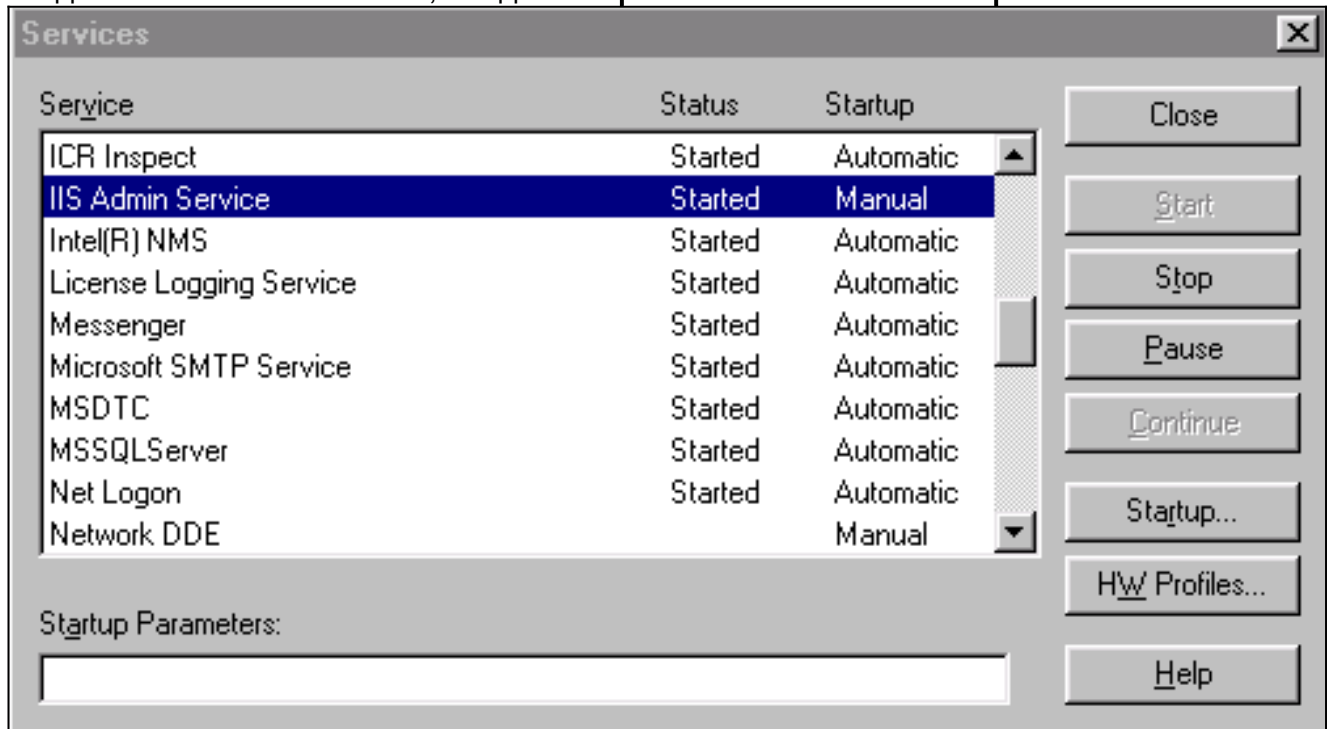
Services

| Service | Status | Startup |
|---|---|---|
| ICR Inspect | Started | Automatic |
| IIS Admin Service | Started | Manual |
| Intel(R) NMS | Started | Automatic |
| License Logging Service | Started | Automatic |
| Messenger | Started | Automatic |
| Microsoft SMTP Service | Started | Automatic |
| MSDTC | Started | Automatic |
| MSSQLServer | Started | Automatic |
| Net Logon | Started | Automatic |
| Network DDE | | Manual |

Startup Parameters:

Close
Start
Stop
Pause
Continue
Startup...
HW Profiles...
Help